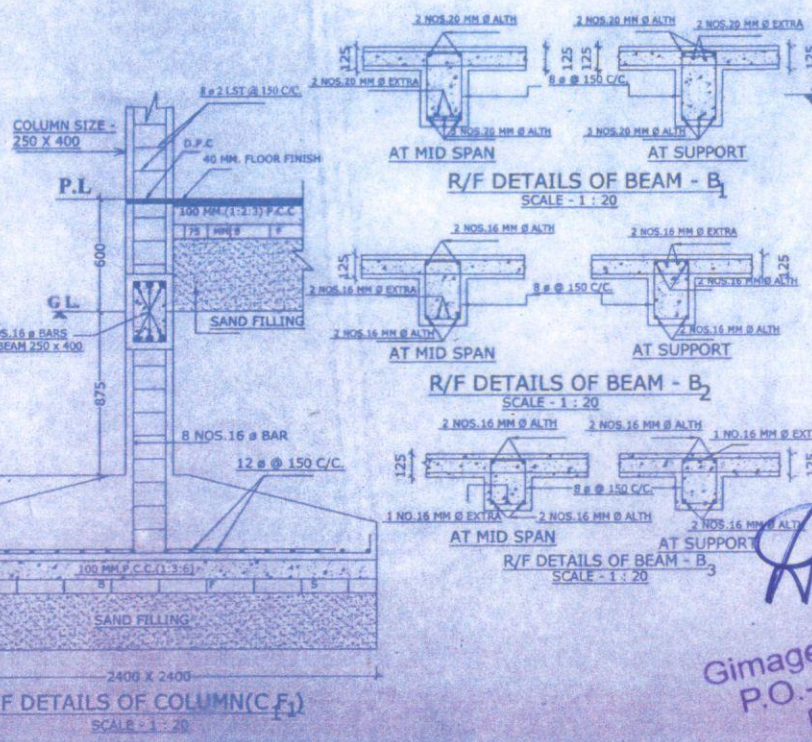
2 NOS.20 MM Ø ALTH
2 NOS.20 MM Ø ALTH
2 NOS.20 MM Ø EXTRA
125
125
2 NOS.20 MM Ø EXTRA
8 ø @ 150 C/C.
2 NOS.20 MM Ø ALTH
3 NOS.20 MM Ø ALTH
AT MID SPAN
AT SUPPORT
R/F DETAILS OF BEAM - $B_1$
SCALE - 1 : 20

COLUMN SIZE - 250 X 400
8 ø 2 LST @ 150 C/C.
D.P.C
40 MM. FLOOR FINISH
P.L.
100 MM.(1:2:3) P.C.C.
75 MM B F
600
G.L.
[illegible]S.16 ø BARS
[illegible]BEAM 250 x 400
SAND FILLING
875
8 NOS.16 ø BAR
12 ø @ 150 C/C.
100 MM.P.C.C.(1:3:6)
B F S
SAND FILLING
2400 X 2400
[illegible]F DETAILS OF COLUMN(C $F_1$)
SCALE - 1 : 20

2 NOS.16 MM Ø ALTH
2 NOS.16 MM Ø EXTRA
125
125
2 NOS.16 MM Ø EXTRA
8 ø @ 150 C/C.
2 NOS.16 MM Ø ALTH
2 NOS.16 MM Ø ALTH
4 NOS.16 MM Ø ALTH
AT MID SPAN
AT SUPPORT
R/F DETAILS OF BEAM - $B_2$
SCALE - 1 : 20

2 NOS.16 MM Ø ALTH
2 NOS.16 MM Ø ALTH
1 NO.16 MM Ø EXT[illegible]
125
125
8 ø @ 150 C/C.
1 NO.16 MM Ø EXTRA
2 NOS.16 MM Ø ALTH
2 NOS.16 MM Ø ALT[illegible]
AT MID SPAN
AT SUPPORT
R/F DETAILS OF BEAM - $B_3$
SCALE - 1 : 20

Gimage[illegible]
P.O.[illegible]